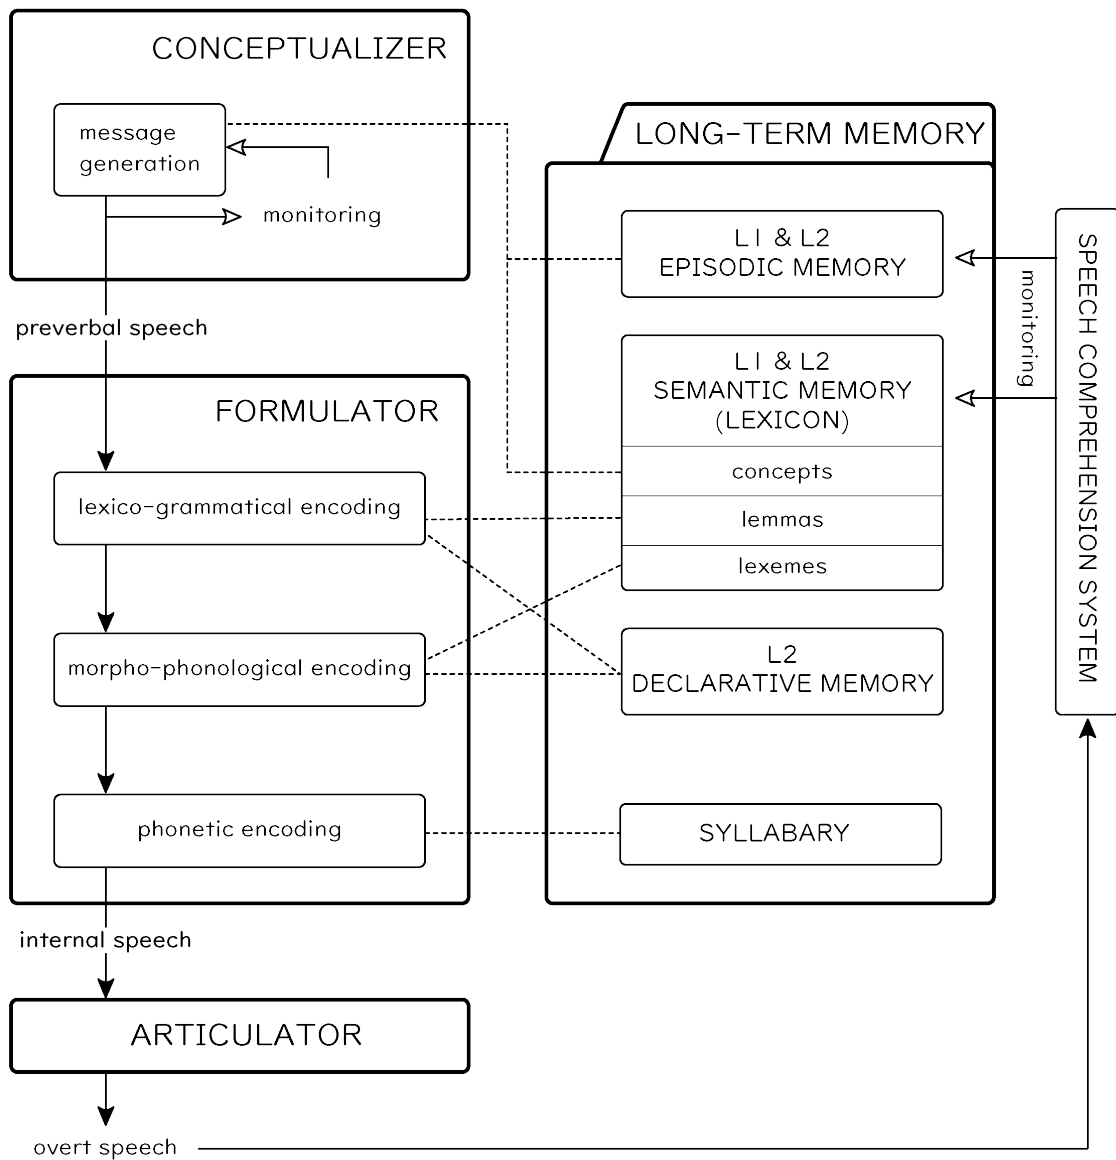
CONCEPTUALIZER

message generation

monitoring

preverbal speech

FORMULATOR

lexico-grammatical encoding

morpho-phonological encoding

phonetic encoding

internal speech

ARTICULATOR

overt speech

LONG-TERM MEMORY

L1 & L2 EPISODIC MEMORY

L1 & L2 SEMANTIC MEMORY (LEXICON)

concepts

lemmas

lexemes

L2 DECLARATIVE MEMORY

SYLLABARY

monitoring

SPEECH COMPREHENSION SYSTEM